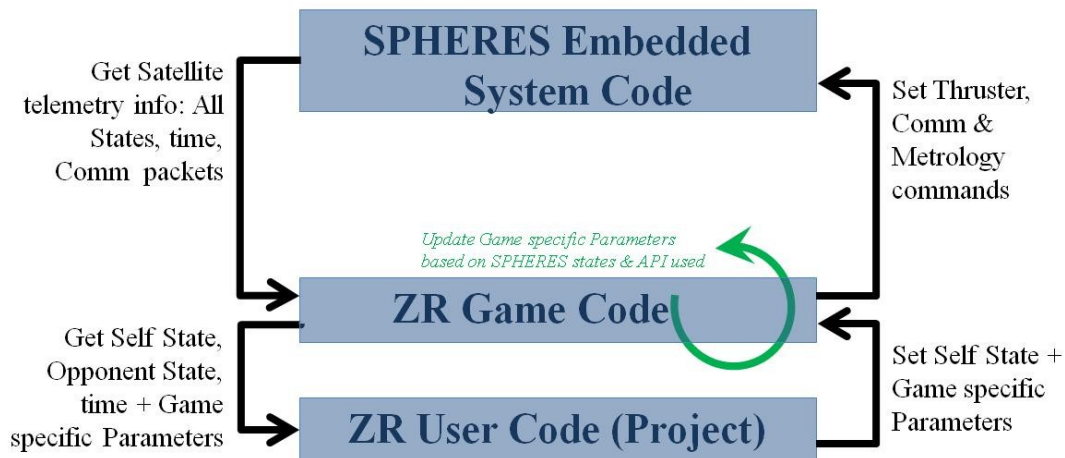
SPHERES Embedded System Code

Get Satellite telemetry info: All States, time, Comm packets

Set Thruster, Comm & Metrology commands

Update Game specific Parameters based on SPHERES states & API used

ZR Game Code

Get Self State, Opponent State, time + Game specific Parameters

Set Self State + Game specific Parameters

ZR User Code (Project)